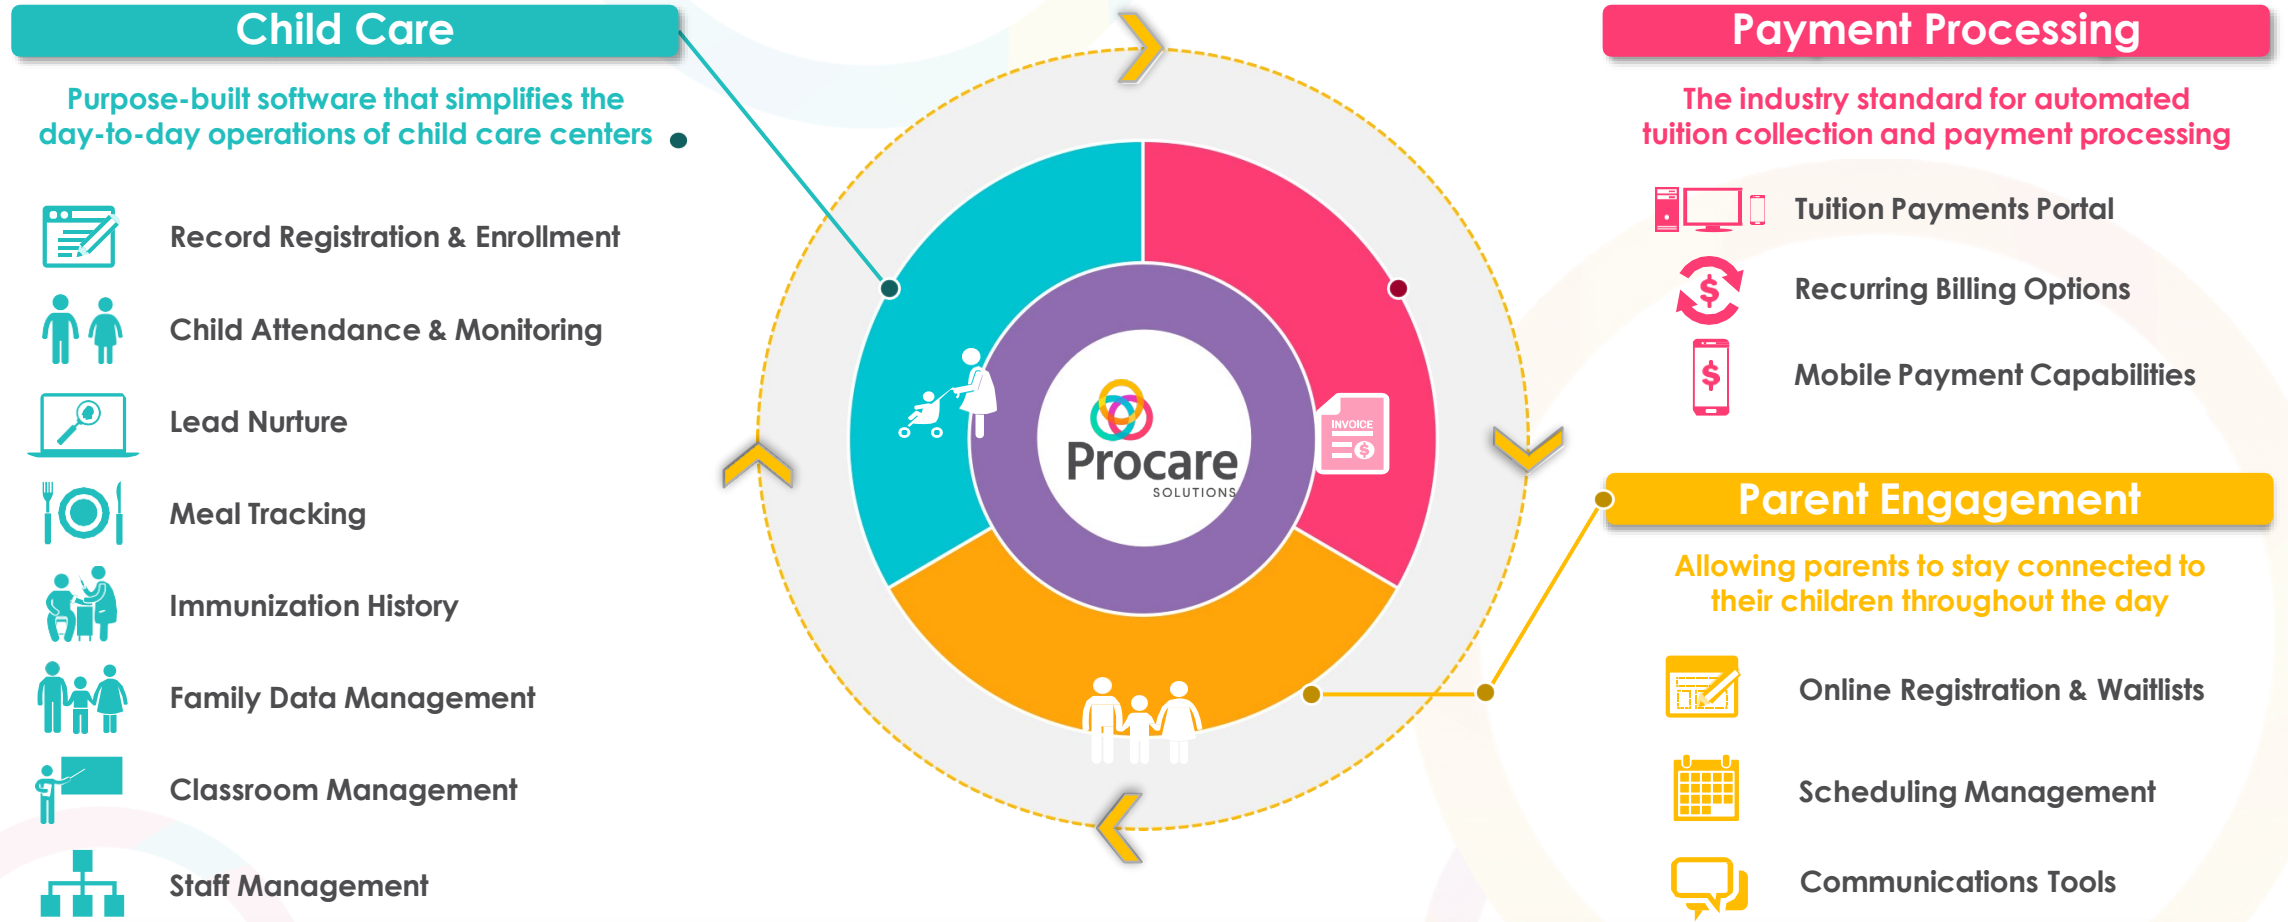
Child Care

Purpose-built software that simplifies the day-to-day operations of child care centers

Record Registration & Enrollment

Child Attendance & Monitoring

Lead Nurture

Meal Tracking

Immunization History

Family Data Management

Classroom Management

Staff Management

Procare SOLUTIONS

INVOICE

Payment Processing

The industry standard for automated tuition collection and payment processing

Tuition Payments Portal

Recurring Billing Options

Mobile Payment Capabilities

Parent Engagement

Allowing parents to stay connected to their children throughout the day

Online Registration & Waitlists

Scheduling Management

Communications Tools